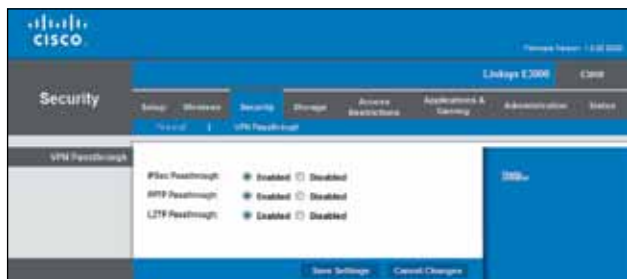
cisco

Firmware Version: 1.0.00 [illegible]

Linksys E3000 | E3000

Security

Setup | Wireless | Security | Storage | Access Restrictions | Applications & Gaming | Administration | Status

Firewall | VPN Passthrough

VPN Passthrough

IPSec Passthrough: Enabled Disabled
PPTP Passthrough: Enabled Disabled
L2TP Passthrough: Enabled Disabled

Help...

Save Settings | Cancel Changes